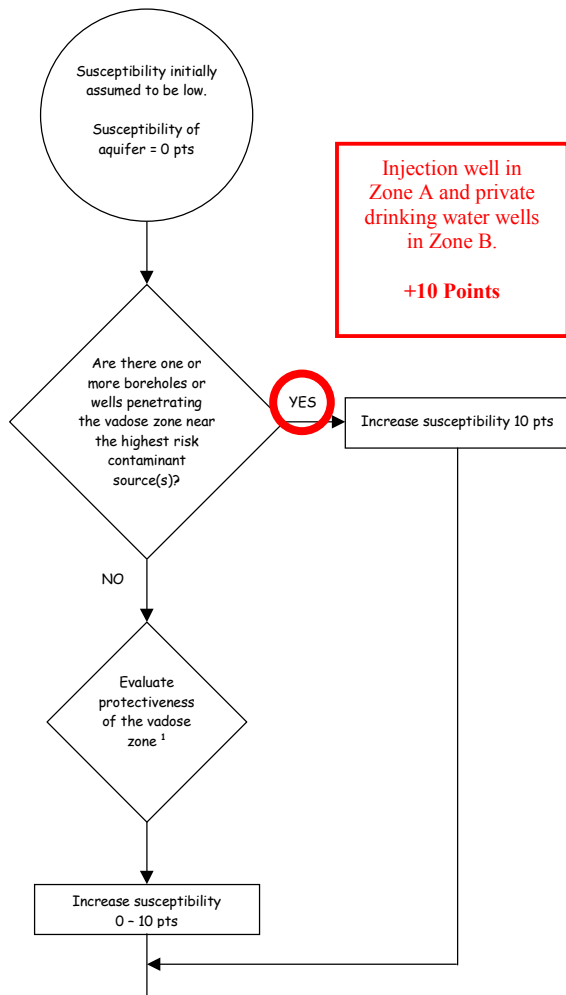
Susceptibility initially assumed to be low.

Susceptibility of aquifer = 0 pts

Injection well in Zone A and private drinking water wells in Zone B.

+10 Points

Are there one or more boreholes or wells penetrating the vadose zone near the highest risk contaminant source(s)?

YES

Increase susceptibility 10 pts

NO

Evaluate protectiveness of the vadose zone $^1$

Increase susceptibility 0 – 10 pts